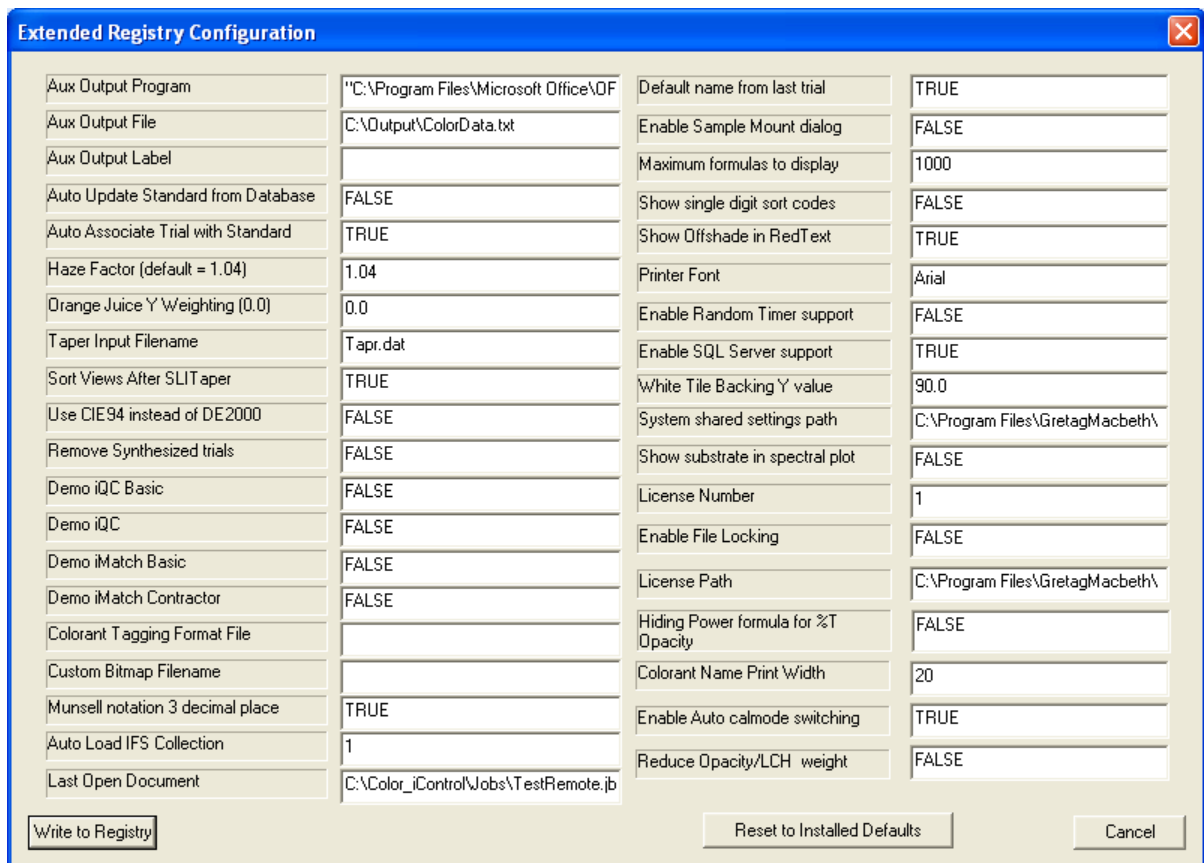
Extended Registry Configuration

Aux Output Program
"C:\Program Files\Microsoft Office\OF
Aux Output File
C:\Output\ColorData.txt
Aux Output Label
Auto Update Standard from Database
FALSE
Auto Associate Trial with Standard
TRUE
Haze Factor (default = 1.04)
1.04
Orange Juice Y Weighting (0.0)
0.0
Taper Input Filename
Tapr.dat
Sort Views After SLITaper
TRUE
Use CIE94 instead of DE2000
FALSE
Remove Synthesized trials
FALSE
Demo iQC Basic
FALSE
Demo iQC
FALSE
Demo iMatch Basic
FALSE
Demo iMatch Contractor
FALSE
Colorant Tagging Format File
Custom Bitmap Filename
Munsell notation 3 decimal place
TRUE
Auto Load IFS Collection
1
Last Open Document
C:\Color_iControl\Jobs\TestRemote.jb

Default name from last trial
TRUE
Enable Sample Mount dialog
FALSE
Maximum formulas to display
1000
Show single digit sort codes
FALSE
Show Offshade in RedText
TRUE
Printer Font
Arial
Enable Random Timer support
FALSE
Enable SQL Server support
TRUE
White Tile Backing Y value
90.0
System shared settings path
C:\Program Files\GretagMacbeth\
Show substrate in spectral plot
FALSE
License Number
1
Enable File Locking
FALSE
License Path
C:\Program Files\GretagMacbeth\
Hiding Power formula for %T Opacity
FALSE
Colorant Name Print Width
20
Enable Auto calmode switching
TRUE
Reduce Opacity/LCH weight
FALSE

Write to Registry
Reset to Installed Defaults
Cancel